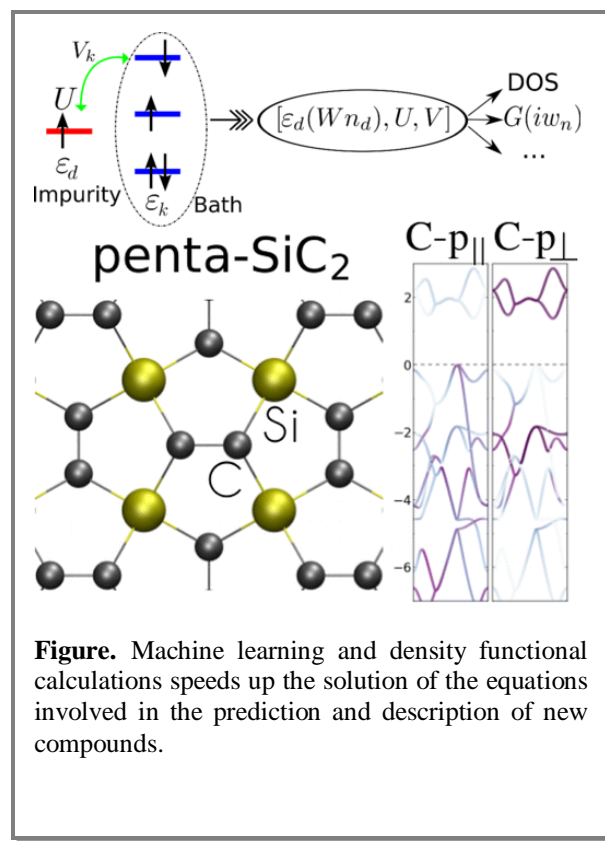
$V_k$

$U$

$\varepsilon_d$

Impurity

$\varepsilon_k$

Bath

$[\varepsilon_d(Wn_d), U, V]$

DOS

$G(iw_n)$

...

penta-SiC$_2$

Si

C

C-p$_{||}$ C-p$_{\perp}$

2

0

−2

−4

−6

**Figure.** Machine learning and density functional calculations speeds up the solution of the equations involved in the prediction and description of new compounds.